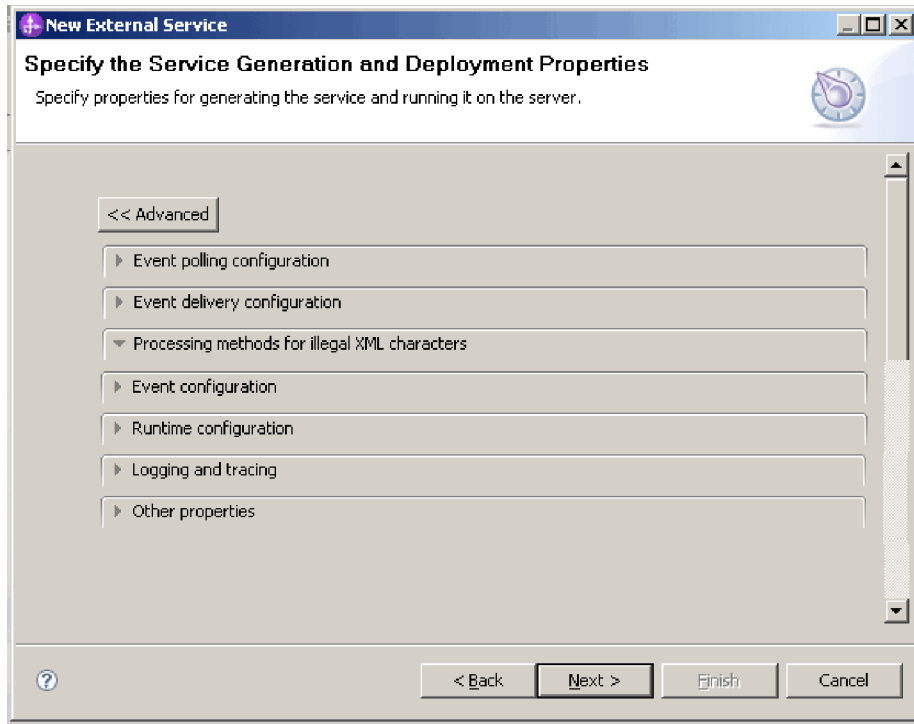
New External Service

Specify the Service Generation and Deployment Properties

Specify properties for generating the service and running it on the server.

<< Advanced

Event polling configuration

Event delivery configuration

Processing methods for illegal XML characters

Event configuration

Runtime configuration

Logging and tracing

Other properties

?

< Back

Next >

Finish

Cancel